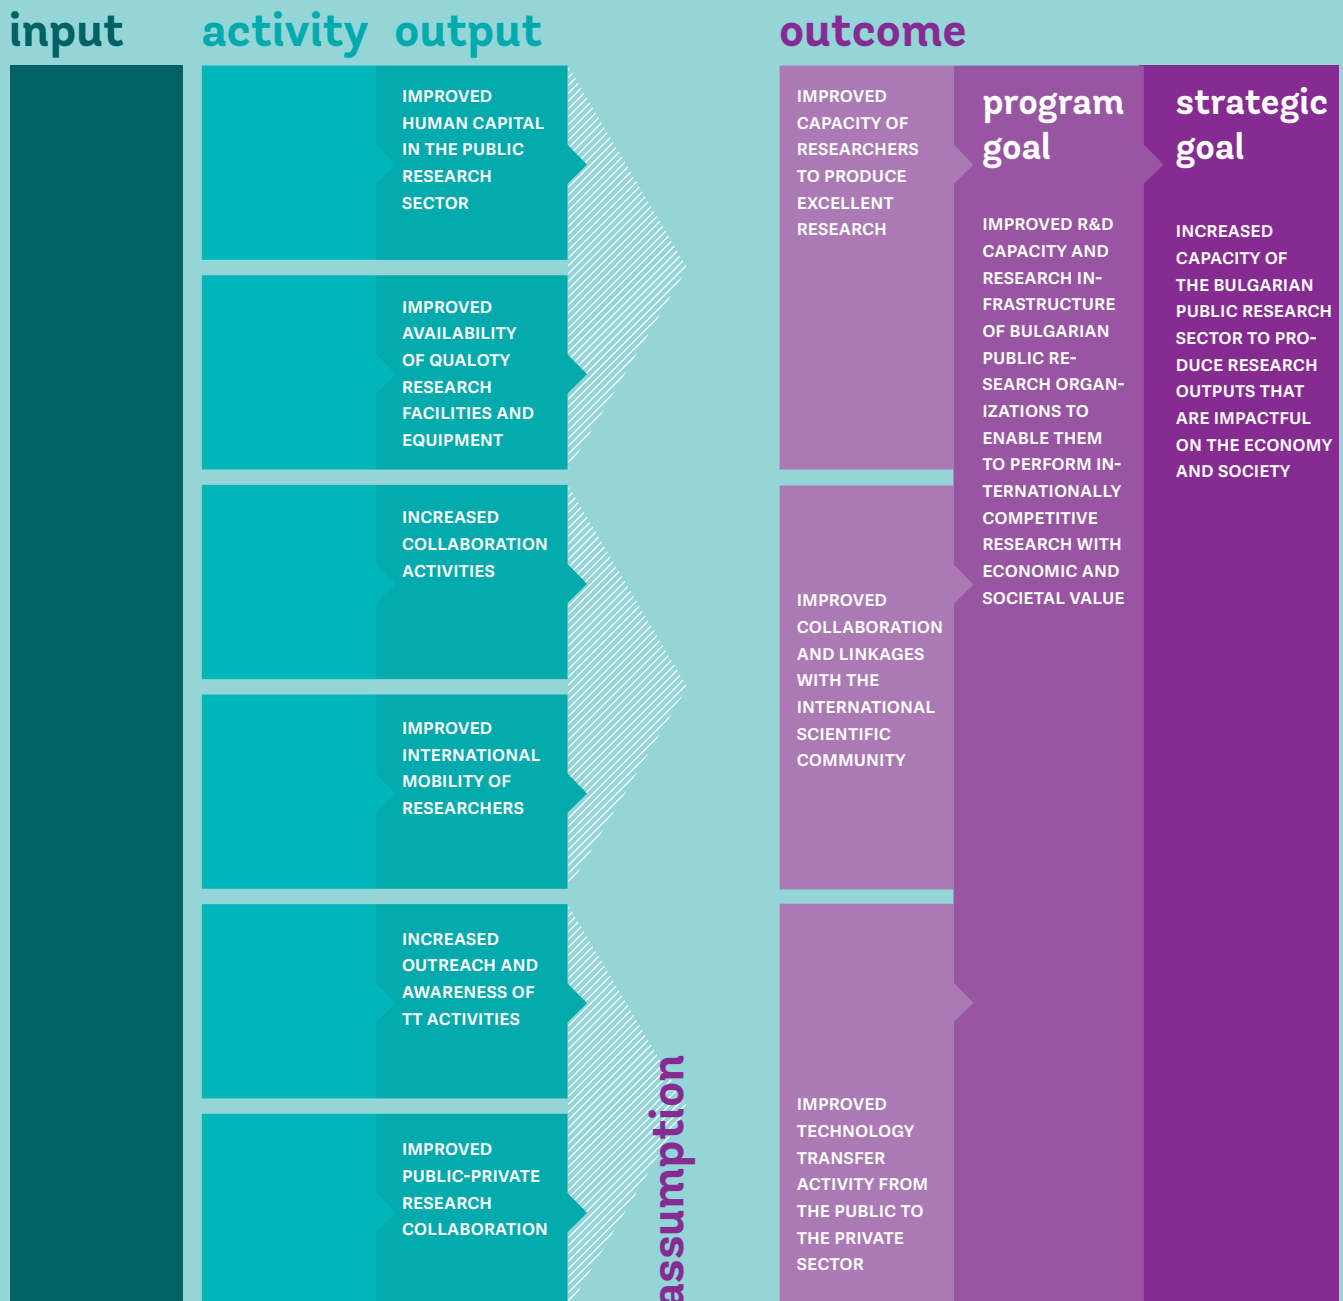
input

activity

output

IMPROVED HUMAN CAPITAL IN THE PUBLIC RESEARCH SECTOR

IMPROVED AVAILABILITY OF QUALOTY RESEARCH FACILITIES AND EQUIPMENT

INCREASED COLLABORATION ACTIVITIES

IMPROVED INTERNATIONAL MOBILITY OF RESEARCHERS

INCREASED OUTREACH AND AWARENESS OF TT ACTIVITIES

IMPROVED PUBLIC-PRIVATE RESEARCH COLLABORATION

assumption

outcome

IMPROVED CAPACITY OF RESEARCHERS TO PRODUCE EXCELLENT RESEARCH

IMPROVED COLLABORATION AND LINKAGES WITH THE INTERNATIONAL SCIENTIFIC COMMUNITY

IMPROVED TECHNOLOGY TRANSFER ACTIVITY FROM THE PUBLIC TO THE PRIVATE SECTOR

program goal

IMPROVED R&D CAPACITY AND RESEARCH INFRASTRUCTURE OF BULGARIAN PUBLIC RESEARCH ORGANIZATIONS TO ENABLE THEM TO PERFORM INTERNATIONALLY COMPETITIVE RESEARCH WITH ECONOMIC AND SOCIETAL VALUE

strategic goal

INCREASED CAPACITY OF THE BULGARIAN PUBLIC RESEARCH SECTOR TO PRODUCE RESEARCH OUTPUTS THAT ARE IMPACTFUL ON THE ECONOMY AND SOCIETY